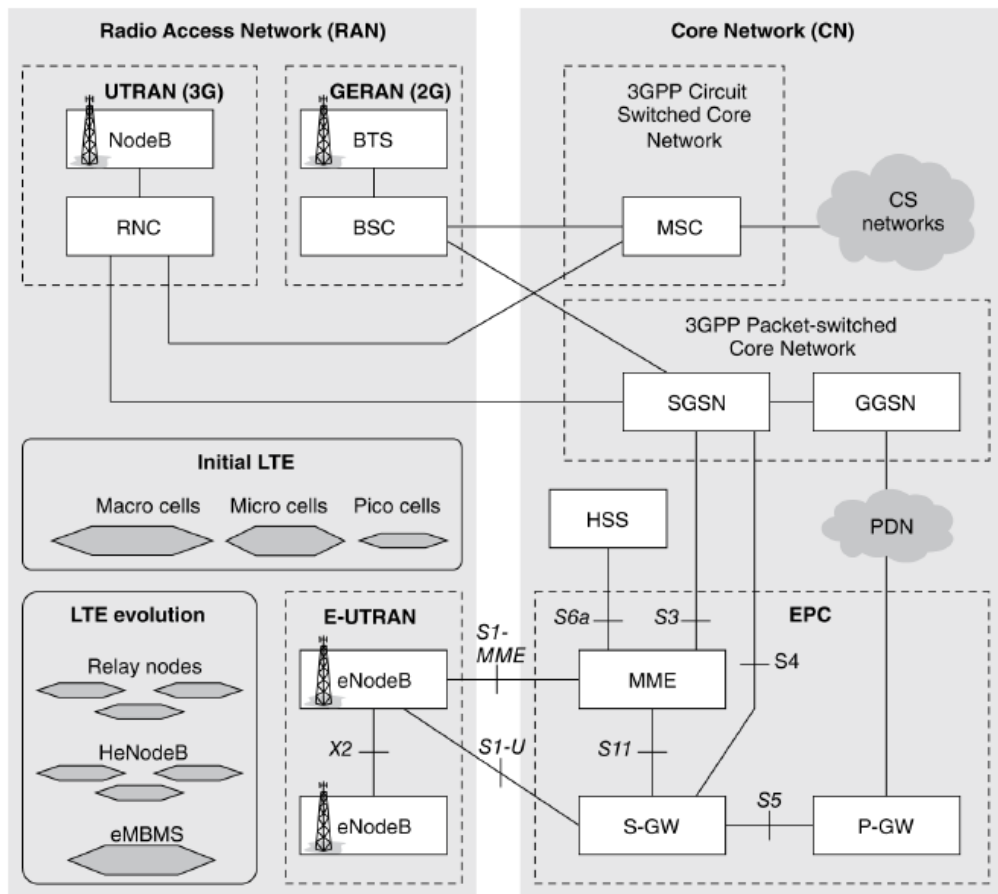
Radio Access Network (RAN)

Core Network (CN)

UTRAN (3G)

NodeB

RNC

GERAN (2G)

BTS

BSC

3GPP Circuit Switched Core Network

MSC

CS networks

3GPP Packet-switched Core Network

SGSN

GGSN

Initial LTE

Macro cells

Micro cells

Pico cells

HSS

PDN

LTE evolution

Relay nodes

HeNodeB

eMBMS

E-UTRAN

eNodeB

eNodeB

X2

S1-MME

S1-U

EPC

S6a

S3

S4

MME

S11

S-GW

S5

P-GW